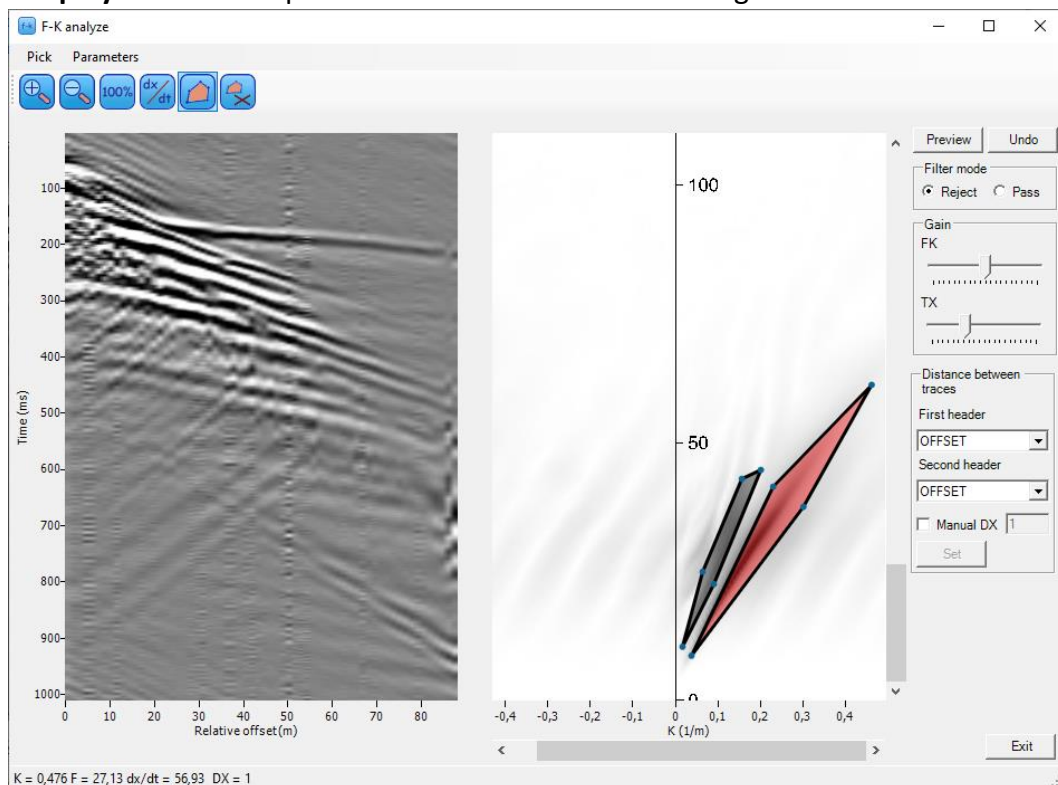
F-K analyze

Pick Parameters

100% $\frac{dx}{dt}$

100
200
300
400
500
600
700
800
900
1000

Time (ms)

0 10 20 30 40 50 60 70 80
Relative offset(m)

100
50
0

-0,4 -0,3 -0,2 -0,1 0 0,1 0,2 0,3 0,4
K (1/m)

Preview Undo

Filter mode
Reject Pass

Gain
FK
TX

Distance between traces
First header
OFFSET
Second header
OFFSET
Manual DX 1
Set

Exit

K = 0,476 F = 27,13 dx/dt = 56,93 DX = 1